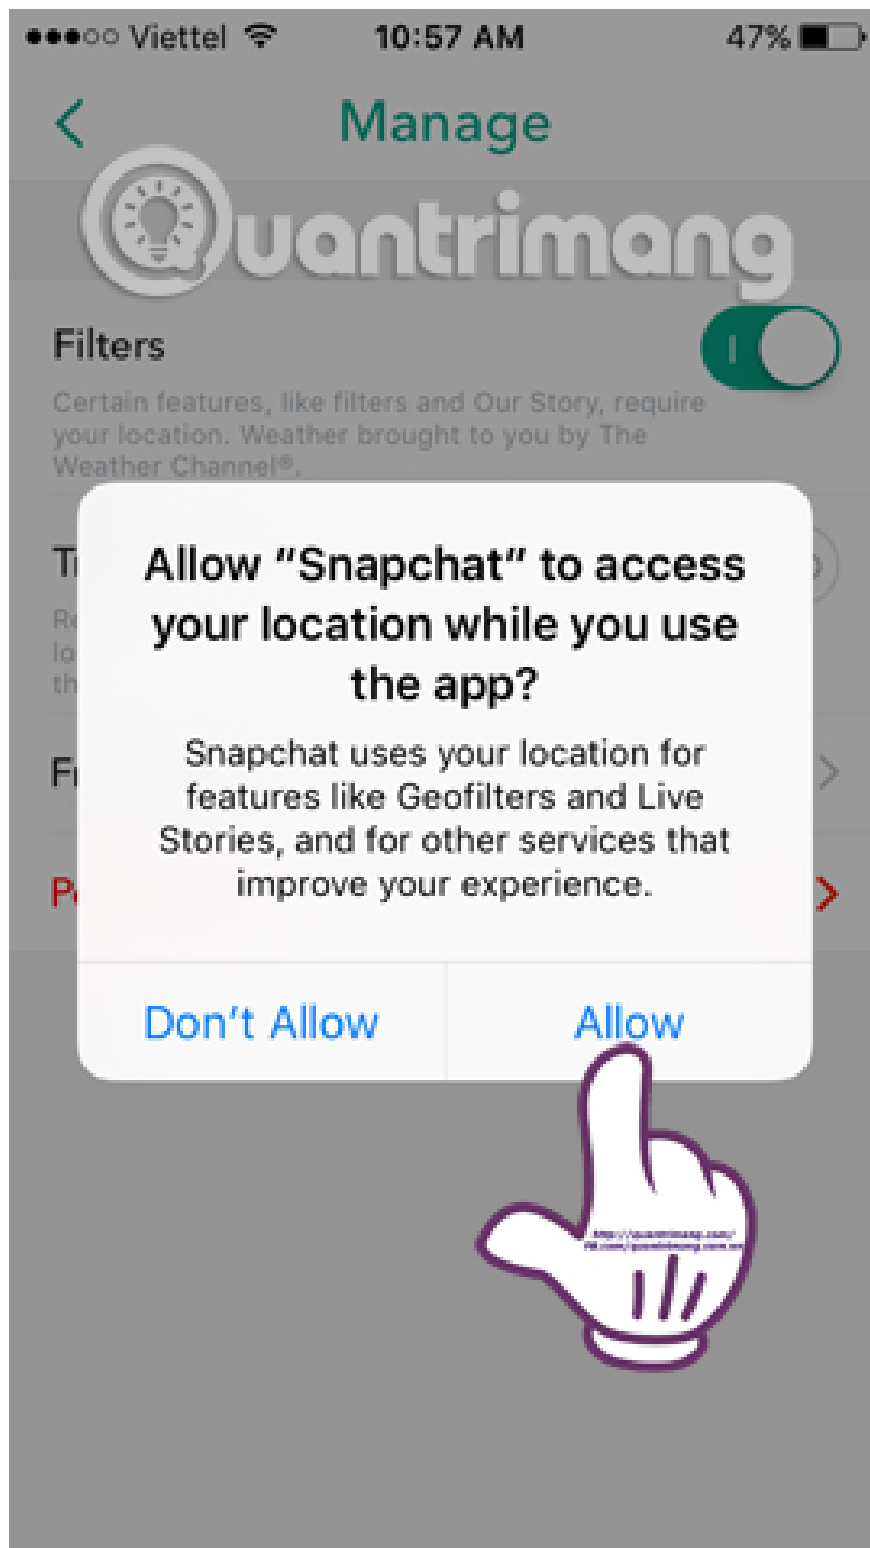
●●●○○ Viettel 10:57 AM 47%

Manage

Quantrimang

Filters

Certain features, like filters and Our Story, require your location. Weather brought to you by The Weather Channel®.

Tr

Re
lo
th

Fr

P

Allow "Snapchat" to access your location while you use the app?

Snapchat uses your location for features like Geofilters and Live Stories, and for other services that improve your experience.

Don't Allow

Allow

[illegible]
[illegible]